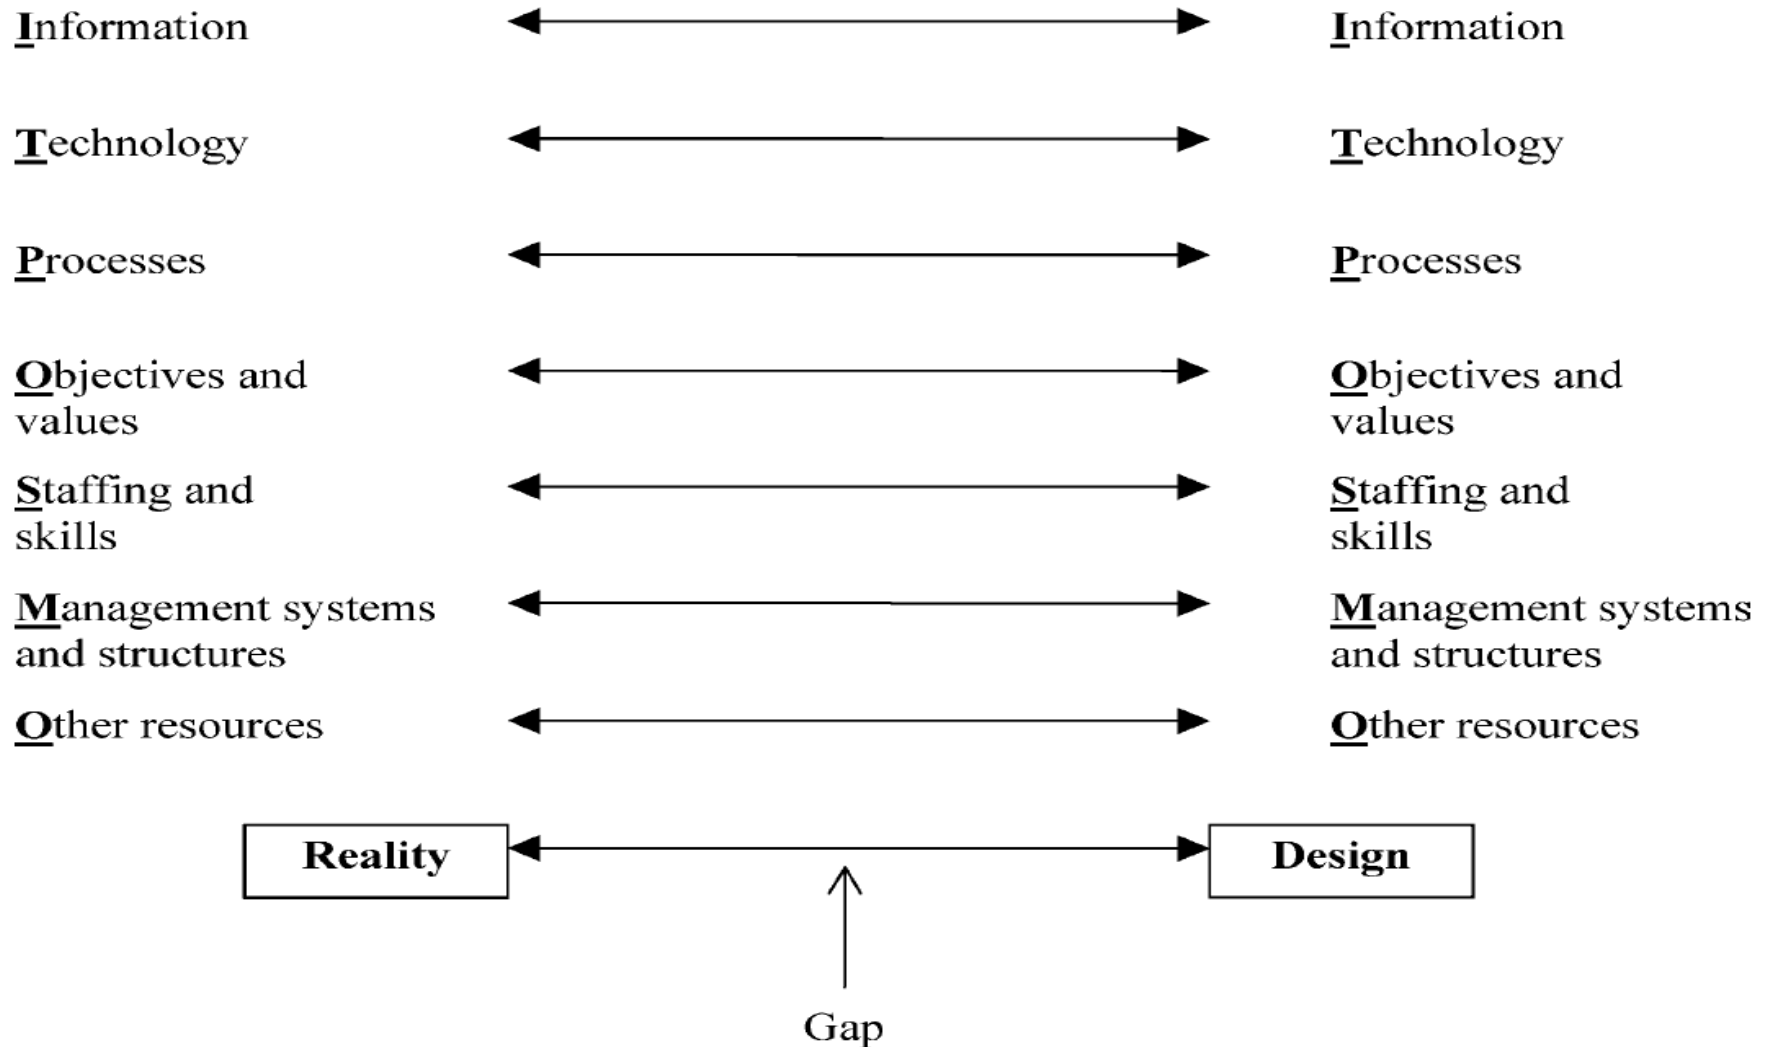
Information

Technology

Processes

Objectives and values

Staffing and skills

Management systems and structures

Other resources

Information

Technology

Processes

Objectives and values

Staffing and skills

Management systems and structures

Other resources

Reality

Design

Gap